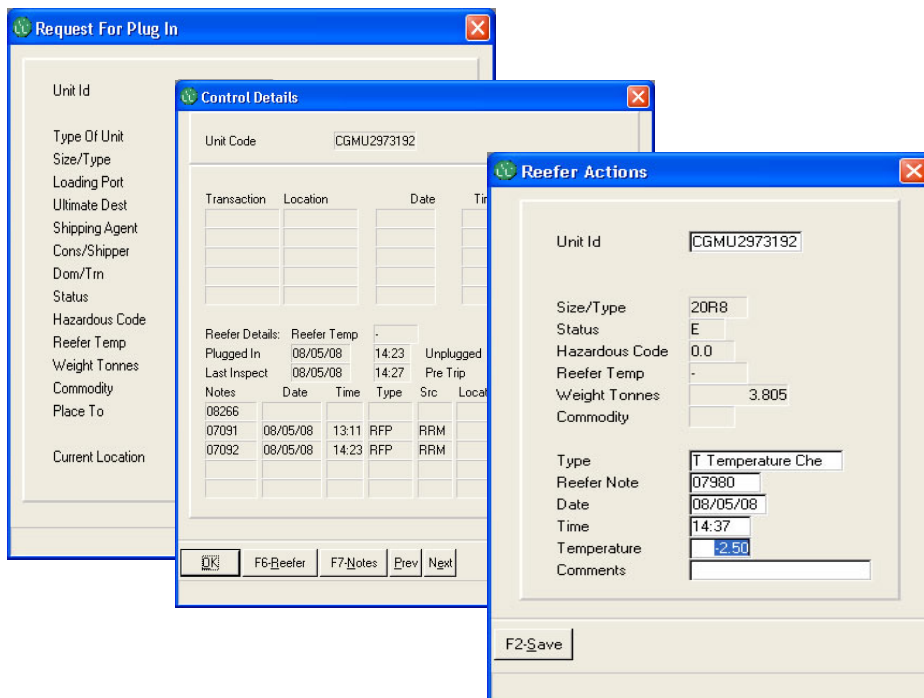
Request For Plug In

Unit Id

Type Of Unit
Size/Type
Loading Port
Ultimate Dest
Shipping Agent
Cons/Shipper
Dom/Trn
Status
Hazardous Code
Reefer Temp
Weight Tonnes
Commodity
Place To

Current Location

Control Details

Unit Code CGMU2973192

| Transaction | Location | Date | Ti |
|---|---|---|---|
| | | | |
| | | | |
| | | | |
| | | | |
| | | | |

Reefer Details: Reefer Temp -
Plugged In 08/05/08 14:23 Unplugged
Last Inspect 08/05/08 14:27 Pre Trip

| Notes | Date | Time | Type | Src | Locat |
|---|---|---|---|---|---|
| 08266 | | | | | |
| 07091 | 08/05/08 | 13:11 | RFP | RRM | |
| 07092 | 08/05/08 | 14:23 | RFP | RRM | |
| | | | | | |
| | | | | | |

OK F6-Reefer F7-Notes Prev Next

Reefer Actions

Unit Id CGMU2973192

Size/Type 20R8
Status E
Hazardous Code 0.0
Reefer Temp -
Weight Tonnes 3.805
Commodity

Type T Temperature Che
Reefer Note 07980
Date 08/05/08
Time 14:37
Temperature -2.50
Comments

F2-Save